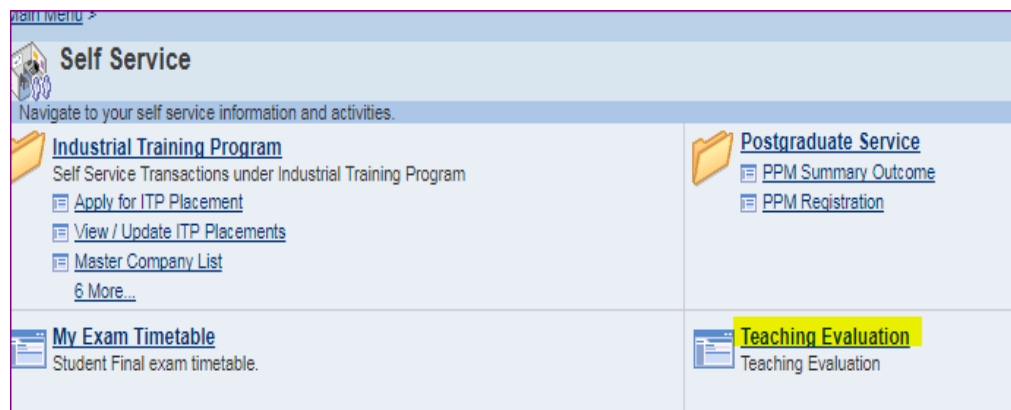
Main Menu >

Self Service

Navigate to your self service information and activities.

Industrial Training Program

Self Service Transactions under Industrial Training Program

Apply for ITP Placement

View / Update ITP Placements

Master Company List

6 More...

Postgraduate Service

PPM Summary Outcome

PPM Registration

My Exam Timetable

Student Final exam timetable.

Teaching Evaluation

Teaching Evaluation